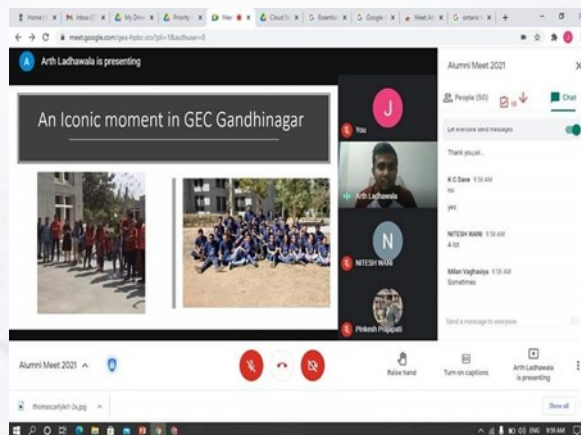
Home | | Inbox | My Drive | Priority | Mee | Cloud | Essentia | Google | Meet Att | ontario

meet.google.com/gex-hpbc-zcv?pli=1&authuser=0

A Arth Ladhawala is presenting

An Iconic moment in GEC Gandhinagar

J

You

Arth Ladhawala

N

NITESH WANI

Pinkesh Prajapati

Alumni Meet 2021

People (50)

Chat

Let everyone send messages

Thank you sir..

K C Dave 9:56 AM
no

yes

NITESH WANI 9:58 AM
A lot

Milan Vaghasiya 9:58 AM
Sometimes

Send a message to everyone

Alumni Meet 2021

Raise hand

Turn on captions

Arth Ladhawala is presenting

thomascarlyle1-2x.jpg

Show all

ENG 9:59 AM